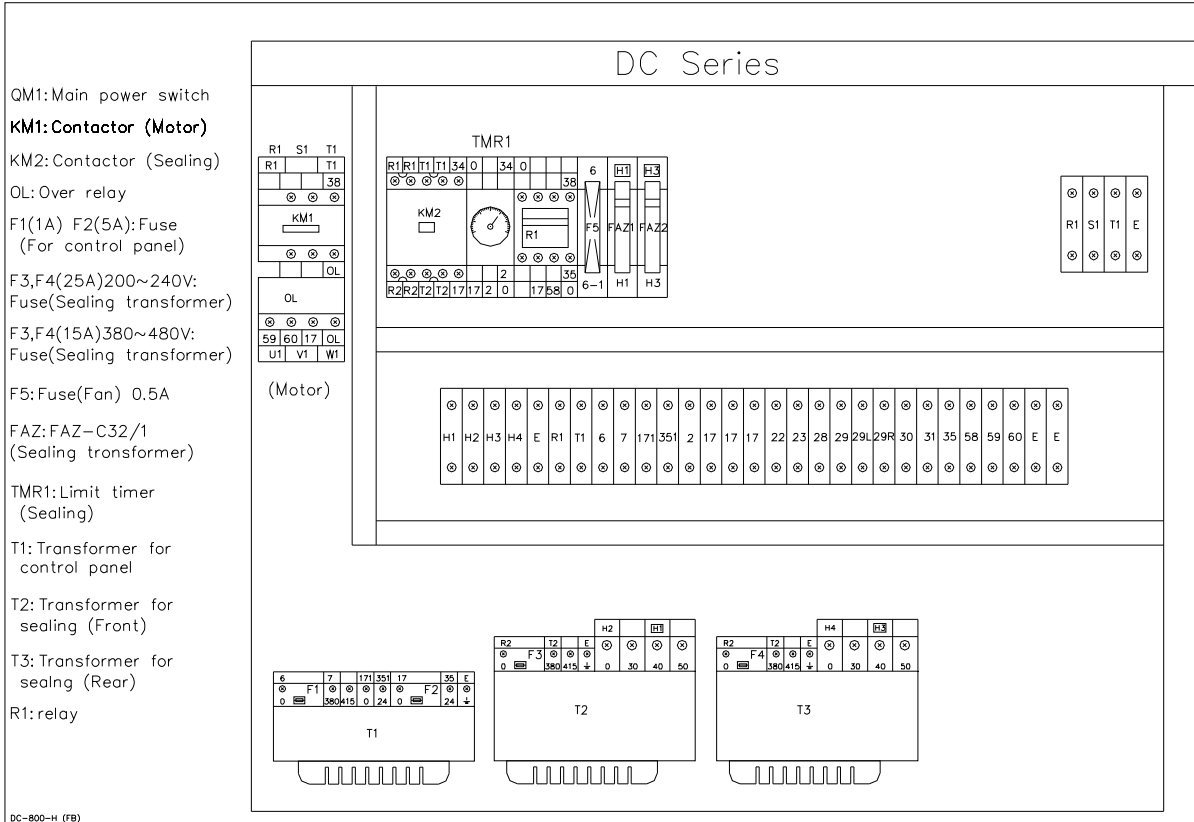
DC Series

QM1: Main power switch

KM1: Contactor (Motor)

KM2: Contactor (Sealing)

OL: Over relay

F1(1A) F2(5A): Fuse (For control panel)

F3,F4(25A)200~240V: Fuse(Sealing transformer)

F3,F4(15A)380~480V: Fuse(Sealing transformer)

F5: Fuse(Fan) 0.5A

FAZ: FAZ-C32/1 (Sealing tronsformer)

TMR1: Limit timer (Sealing)

T1: Transformer for control panel

T2: Transformer for sealing (Front)

T3: Transformer for sealng (Rear)

R1: relay

R1 S1 T1
R1 T1
38
KM1
OL
OL
59 60 17 OL
U1 V1 W1

(Motor)

TMR1
R1 R1 T1 T1 34 0 34 0
38
6
H1
H3
KM2
R1
F5
FAZ1
FAZ2
2
35
R2 R2 T2 T2 17 17 2 0 17 58 0
6-1
H1
H3

R1 S1 T1 E

| H1 | H2 | H3 | H4 | E | R1 | T1 | 6 | 7 | 171 | 351 | 2 | 17 | 17 | 17 | 22 | 23 | 28 | 29 | 29L | 29R | 30 | 31 | 35 | 58 | 59 | 60 | E | E |
|---|---|---|---|---|---|---|---|---|---|---|---|---|---|---|---|---|---|---|---|---|---|---|---|---|---|---|---|---|

6 7 171 351 17 35 E
F1 F2
0 380 415 0 24 0 24
T1

H2 H1
R2 T2 E
F3
0 380 415 0 30 40 50
T2

H4 H3
R2 T2 E
F4
0 380 415 0 30 40 50
T3

DC-800-H (FB)